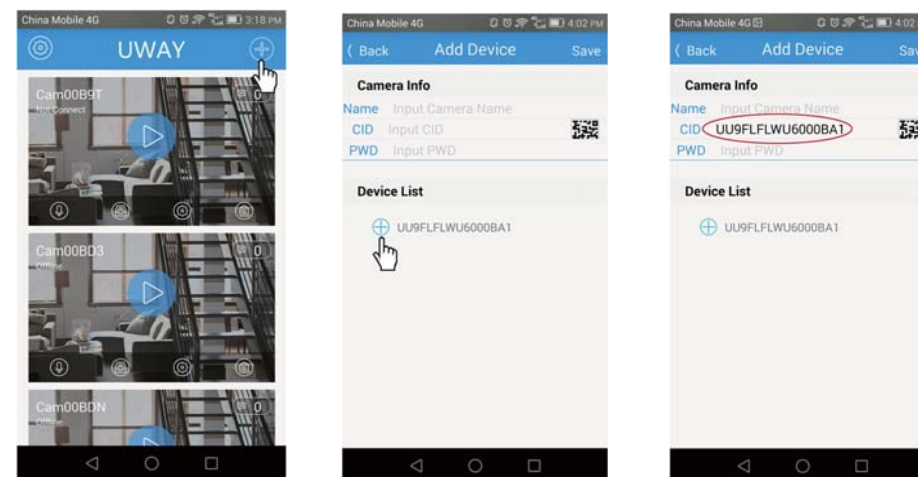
China Mobile 4G 3:18 PM

UWAY

Cam00B9T
Not Connect
0

Cam00BD3
Offline
0

Cam00BDN
Offline
0

China Mobile 4G 4:02 PM

Back Add Device Save

Camera Info

Name Input Camera Name
CID Input CID
PWD Input PWD

Device List

UU9FLFLWU6000BA1

China Mobile 4G 4:02

Back Add Device Sav

Camera Info

Name Input Camera Name
CID UU9FLFLWU6000BA1
PWD Input PWD

Device List

UU9FLFLWU6000BA1